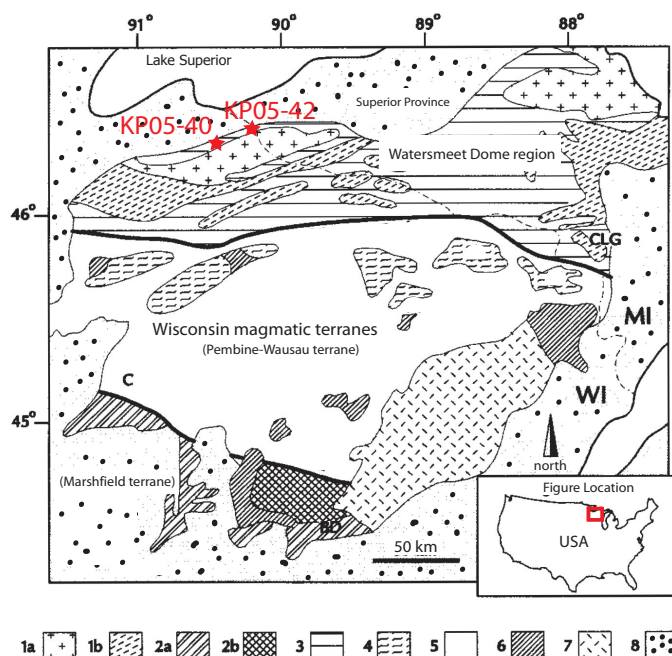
91° 90° 89° 88°

Lake Superior

Superior Province

KP05-42

KP05-40

Watersmeet Dome region

46°

CLG

Wisconsin magmatic terranes

(Pembine-Wausau terrane)

MI

C

WI

45°

(Marshfield terrane)

north

Figure Location

BD

USA

50 km

1a 1b 2a 2b 3 4 5 6 7 8